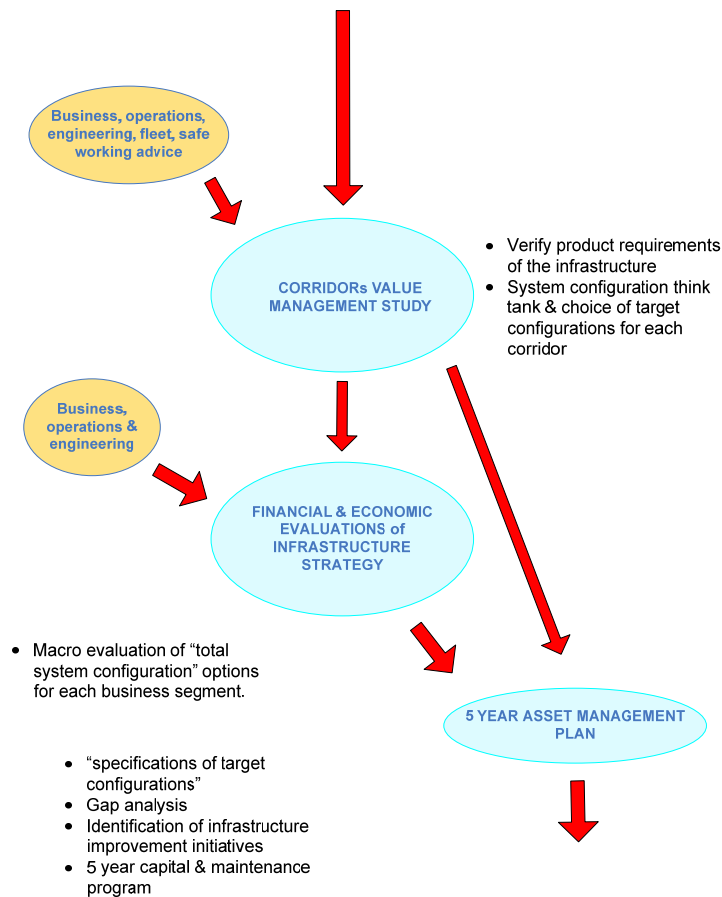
Business, operations, engineering, fleet, safe working advice

CORRIDORs VALUE MANAGEMENT STUDY

- Verify product requirements of the infrastructure
- System configuration think tank & choice of target configurations for each corridor

Business, operations & engineering

FINANCIAL & ECONOMIC EVALUATIONS of INFRASTRUCTURE STRATEGY

- Macro evaluation of “total system configuration” options for each business segment.

5 YEAR ASSET MANAGEMENT PLAN

- “specifications of target configurations”
- Gap analysis
- Identification of infrastructure improvement initiatives
- 5 year capital & maintenance program